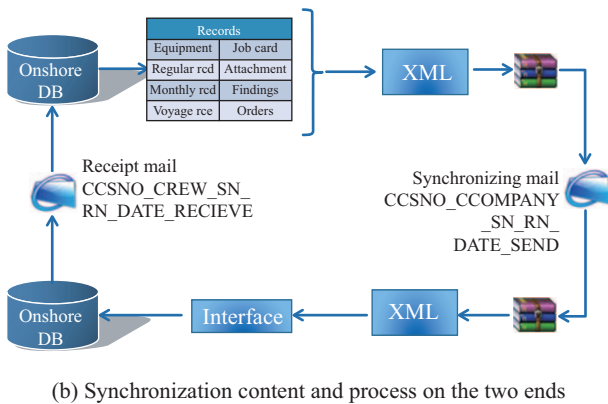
Onshore DB

| Records | |
|---|---|
| Equipment | Job card |
| Regular rcd | Attachment |
| Monthly rcd | Findings |
| Voyage rce | Orders |

XML

Receipt mail
CCSNO_CREW_SN_
RN_DATE_RECIEVE

Synchronizing mail
CCSNO_CCOMPANY
_SN_RN_
DATE_SEND

Onshore DB

Interface

XML

(b) Synchronization content and process on the two ends